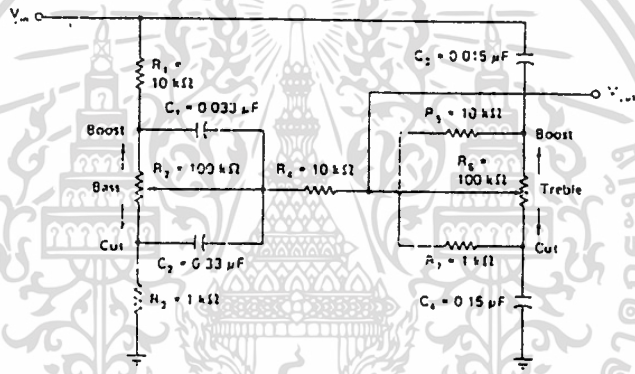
$V_{in}$

$R_1$ = 10 kΩ

$C_1$ = 0.033 μF

Boost

$R_2$ = 100 kΩ

Bass

Cut

$C_2$ = 0.33 μF

$R_3$ = 1 kΩ

$R_4$ = 10 kΩ

$C_3$ = 0.015 μF

$V_{out}$

$R_5$ = 10 kΩ

Boost

$R_6$ = 100 kΩ

Treble

Cut

$R_7$ = 1 kΩ

$C_4$ = 0.15 μF